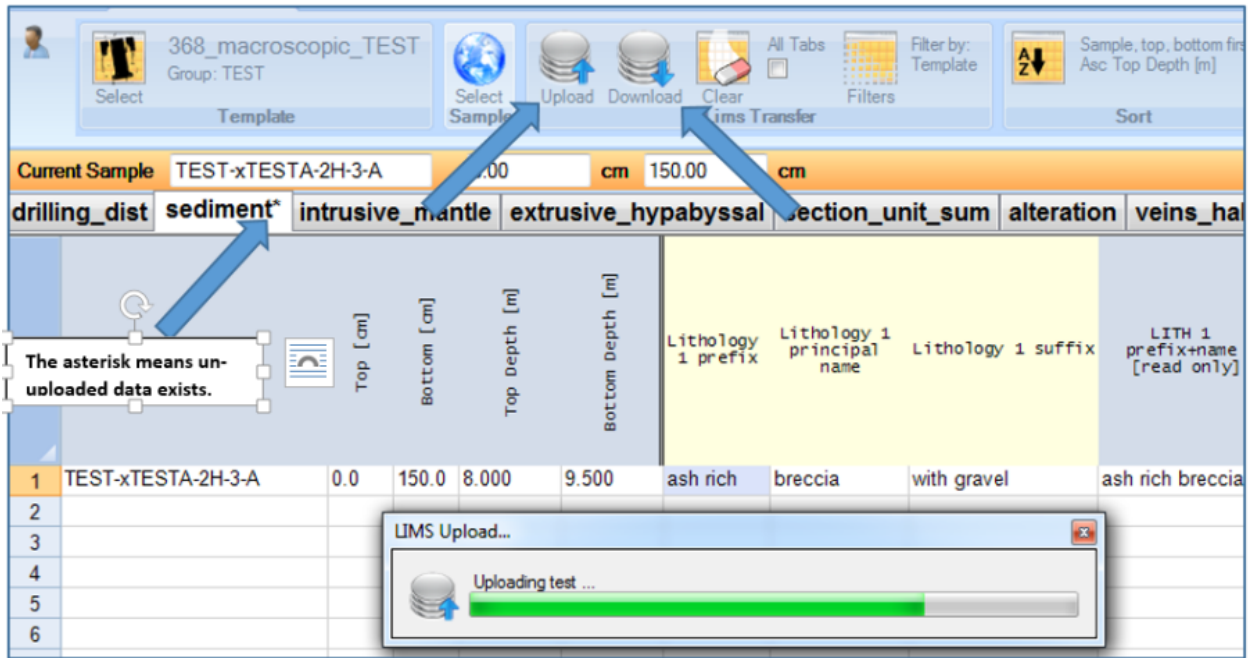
Select

368_macroscopic_TEST
Group: TEST

Template

Select
Sample

Upload

Download

Clear

All Tabs

Filters

Filter by:
Template

Lims Transfer

Sample, top, bottom firs
Asc Top Depth [m]

Sort

Current Sample TEST-xTESTA-2H-3-A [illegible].00 cm 150.00 cm

drilling_dist | sediment* | intrusive_mantle | extrusive_hypabyssal | section_unit_sum | alteration | veins_hal

The asterisk means un-uploaded data exists.

| | | Top [cm] | Bottom [cm] | Top Depth [m] | Bottom Depth [m] | Lithology 1 prefix | Lithology 1 principal name | Lithology 1 suffix | LITH 1 prefix+name [read only] |
|---|---|---|---|---|---|---|---|---|---|
| 1 | TEST-xTESTA-2H-3-A | 0.0 | 150.0 | 8.000 | 9.500 | ash rich | breccia | with gravel | ash rich breccia |
| 2 | | | | | | | | | |
| 3 | | | | | | | | | |
| 4 | | | | | | | | | |
| 5 | | | | | | | | | |
| 6 | | | | | | | | | |

LIMS Upload...

Uploading test ...